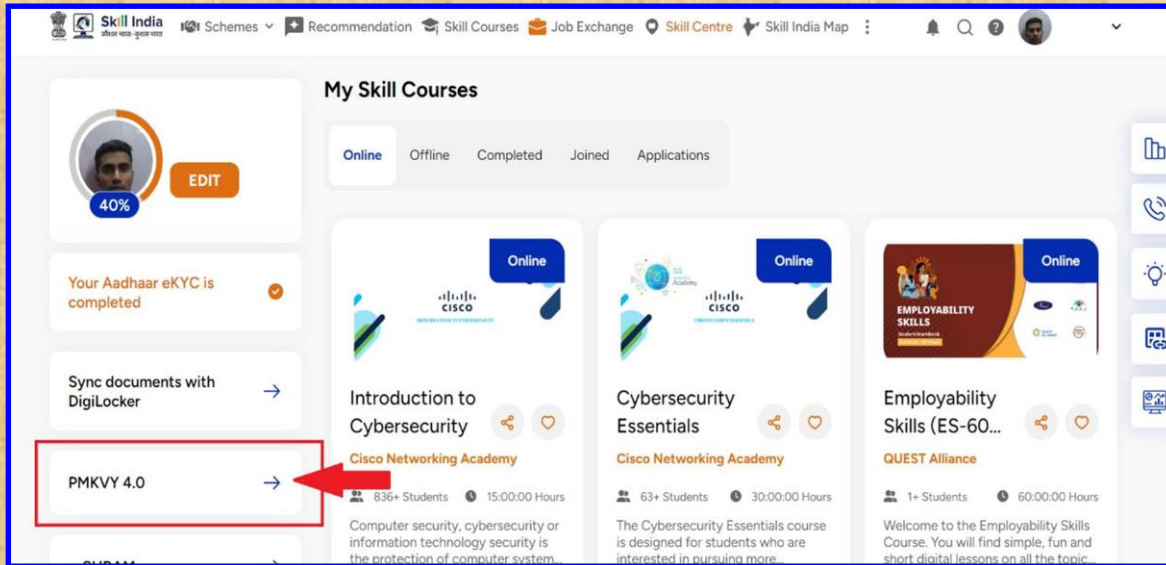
Skill India
कौशल भारत - कुशल भारत
Schemes
Recommendation
Skill Courses
Job Exchange
Skill Centre
Skill India Map

EDIT
40%

Your Aadhaar eKYC is completed

Sync documents with DigiLocker

PMKVY 4.0

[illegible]

My Skill Courses

Online
Offline
Completed
Joined
Applications

Online
CISCO
Introduction to Cybersecurity
Cisco Networking Academy
836+ Students
15:00:00 Hours
Computer security, cybersecurity or information technology security is the protection of computer system...

Online
CISCO
Cybersecurity Essentials
Cisco Networking Academy
63+ Students
30:00:00 Hours
The Cybersecurity Essentials course is designed for students who are interested in pursuing more...

Online
EMPLOYABILITY SKILLS
Employability Skills (ES-60...
QUEST Alliance
1+ Students
60:00:00 Hours
Welcome to the Employability Skills Course. You will find simple, fun and short digital lessons on all the topic...